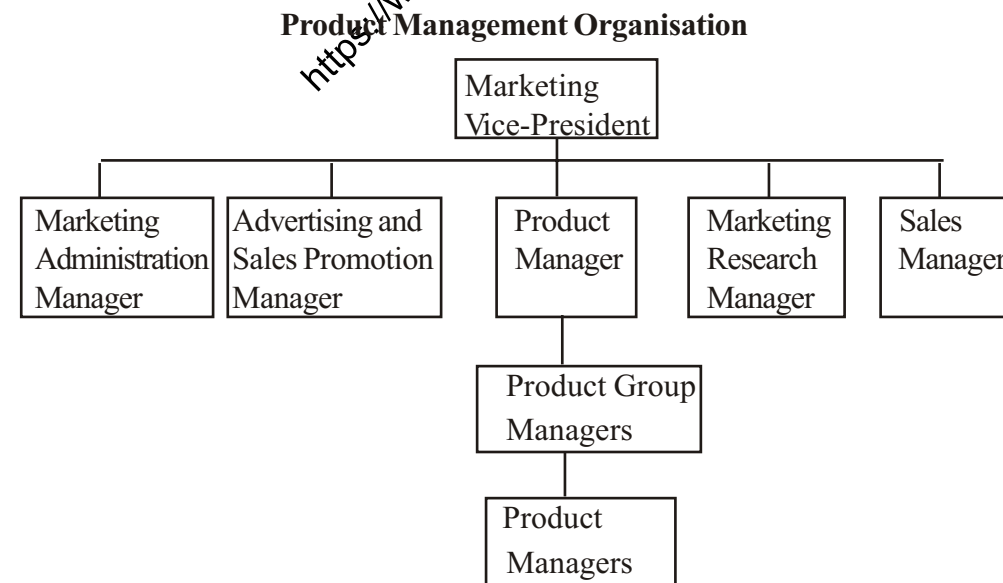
Product Management Organisation

https://w

Marketing Vice-President

Marketing Administration Manager

Advertising and Sales Promotion Manager

Product Manager

Marketing Research Manager

Sales Manager

Product Group Managers

Product Managers